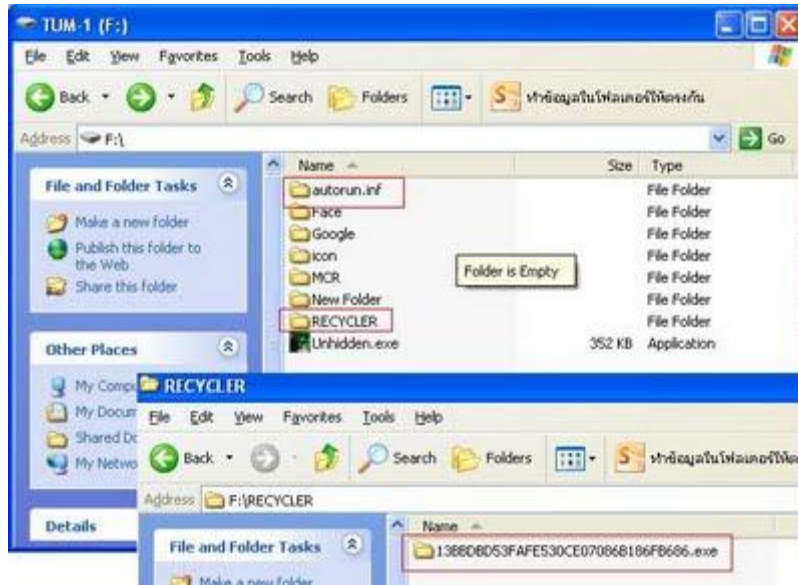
TUM-1 (F:)

File Edit View Favorites Tools Help

Back Search Folders ทำข้อมูลในโฟลเดอร์ให้ตรงกัน

Address F:\ Go

File and Folder Tasks

Make a new folder

Publish this folder to the Web

Share this folder

Other Places

My Comp

My Docum

Shared Do

My Netwo

Details

| Name | Size | Type |
|---|---|---|
| autorun.inf | | File Folder |
| Face | | File Folder |
| Google | | File Folder |
| icon | | File Folder |
| MCR | | File Folder |
| New Folder | | File Folder |
| RECYCLER | | File Folder |
| Unhidden.exe | 352 KB | Application |

Folder is Empty

RECYCLER

File Edit View Favorites Tools Help

Back Search Folders ทำข้อมูลในโฟลเดอร์ให้ต

Address F:\RECYCLER

File and Folder Tasks

Make a new folder

Name

13B8DBD53FAFE530CE07086B186FB686.exe